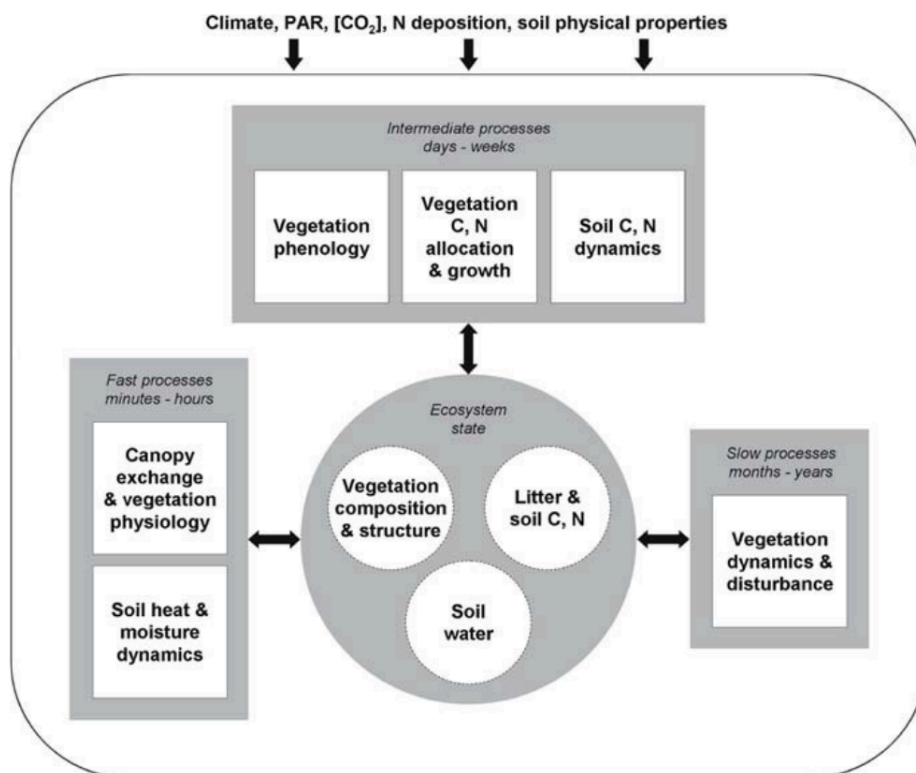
Climate, PAR, [$CO_2$], N deposition, soil physical properties

Intermediate processes
days - weeks

Vegetation phenology

Vegetation C, N allocation & growth

Soil C, N dynamics

Fast processes
minutes - hours

Canopy exchange & vegetation physiology

Soil heat & moisture dynamics

Ecosystem state

Vegetation composition & structure

Litter & soil C, N

Soil water

Slow processes
months - years

Vegetation dynamics & disturbance